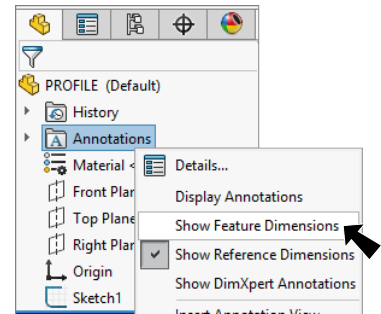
PROFILE (Default)
History
Annotations
Material <
Front Plan
Top Plane
Right Plan
Origin
Sketch1

Details...
Display Annotations
Show Feature Dimensions
Show Reference Dimensions
Show DimXpert Annotations
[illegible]